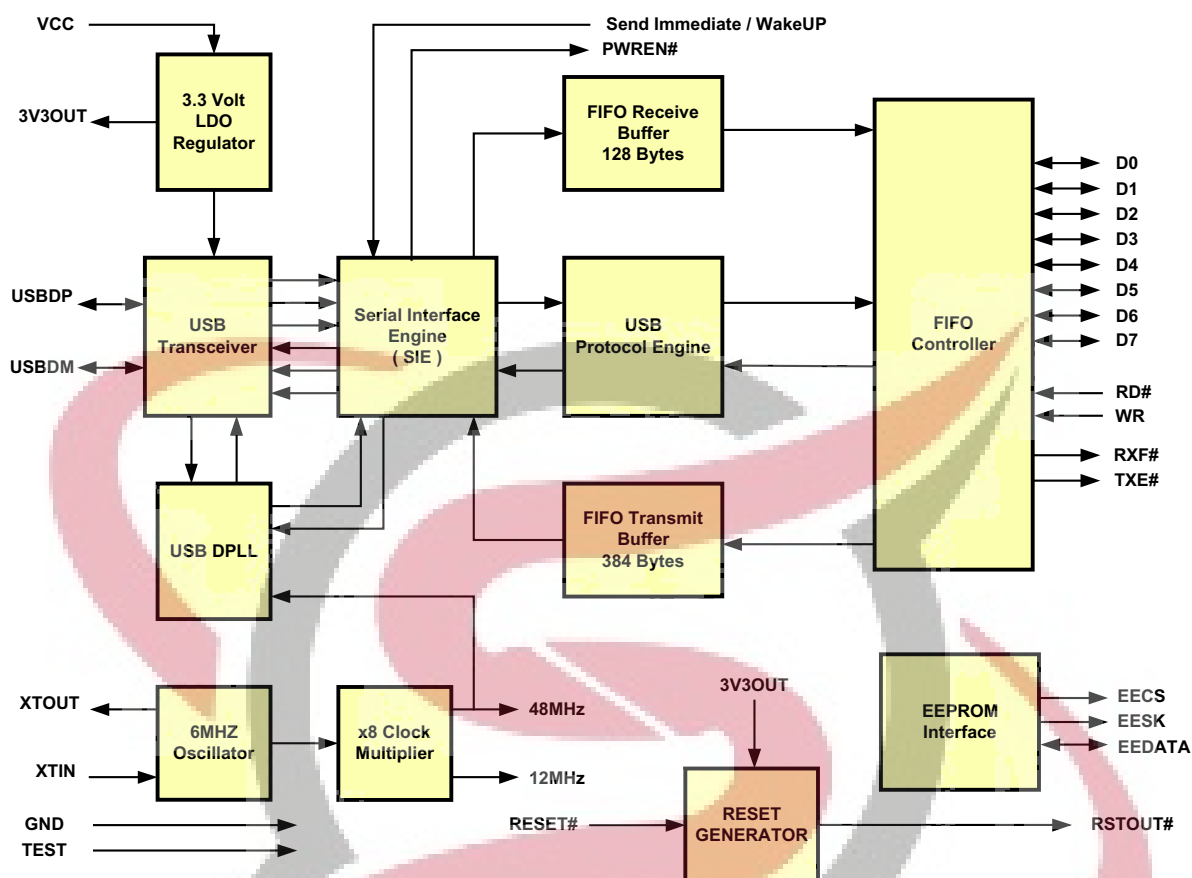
VCC

Send Immediate / WakeUP

PWREN#

3V3OUT

3.3 Volt LDO Regulator

FIFO Receive Buffer 128 Bytes

FIFO Controller

D0
D1
D2
D3
D4
D5
D6
D7

USBDP

USBDM

USB Transceiver

Serial Interface Engine ( SIE )

USB Protocol Engine

RD#
WR

RXF#
TXE#

USB DPLL

FIFO Transmit Buffer 384 Bytes

XTOUT

XTIN

6MHZ Oscillator

x8 Clock Multiplier

48MHz

12MHz

3V3OUT

EEPROM Interface

EECS
EESK
EEDATA

GND
TEST

RESET#

RESET GENERATOR

RSTOUT#